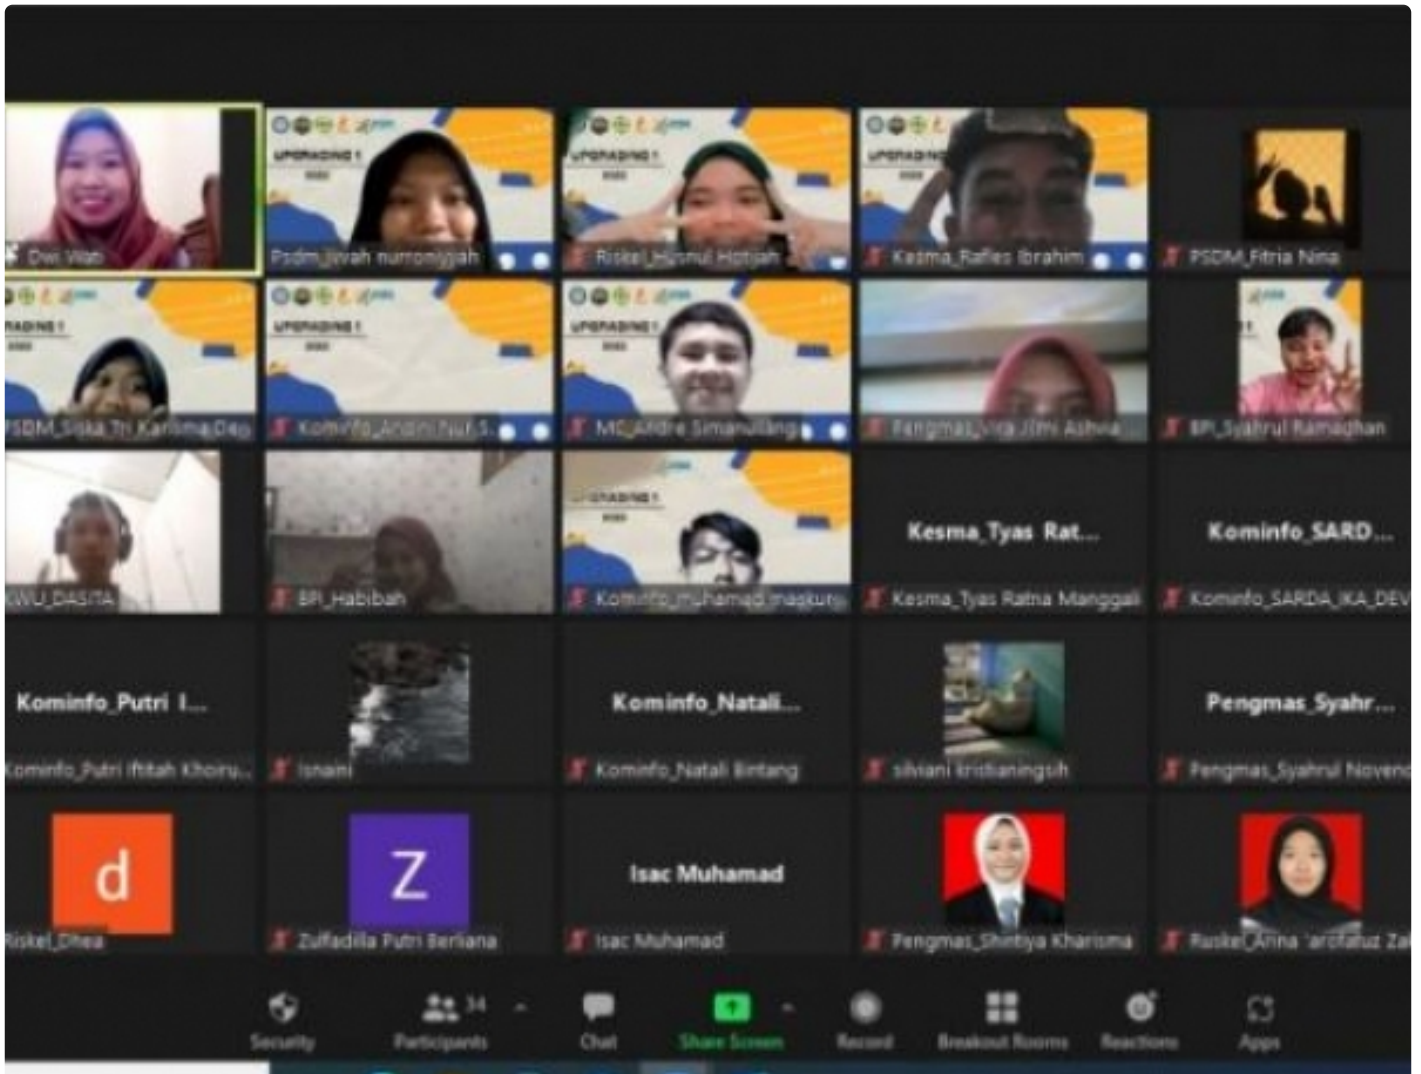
Dwi Wati

UPGRADING I

Psdm_Jiwah nurronijjah

UPGRADING I

Riskel_Husnul Hotijah

UPGRADING I

Kesma_Rafles Ibrahim

PSDM_Fitria Nina

UPGRADING I

PSDM_Siska Tri Karisma Dep

UPGRADING I

Kominfo_Andini Nur S.

UPGRADING I

MC_Andre Simanullang

Pengmas_Vira Jilmi Ashwa

BPI_Syahrul Ramadhan

KWU_DASITA

BPI_Habibah

UPGRADING I

Kominfo_muhamad magkur

Kesma_Tyas Rat...

Kesma_Tyas Ratna Manggali

Kominfo_SARD...

Kominfo_SARDA_IKA_DEV

Kominfo_Putri I...

Kominfo_Putri Iftitah Khoiru...

Isnaini

Kominfo_Natali...

Kominfo_Natali Bintang

silviani kristianingsih

Pengmas_Syahr...

Pengmas_Syahrul Novem

d

Riskel_Dhea

Z

Zulfadilla Putri Berliana

Isac Muhamad

Isac Muhamad

Pengmas_Shintiya Kharisma

Riskel_Arina 'arofatuz Za

Security

Participants 34

Chat

Share Screen

Record

Breakout Rooms

Reactions

Apps